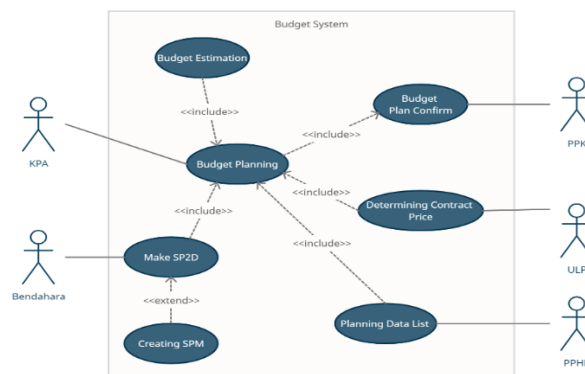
Budget System

Budget Estimation

<<include>>

KPA

Budget Planning

<<include>>

Budget Plan Confirm

PPK

<<include>>

Determining Contract Price

ULP

<<include>>

<<include>>

Bendahara

Make SP2D

<<extend>>

Creating SPM

Planning Data List

PPHI